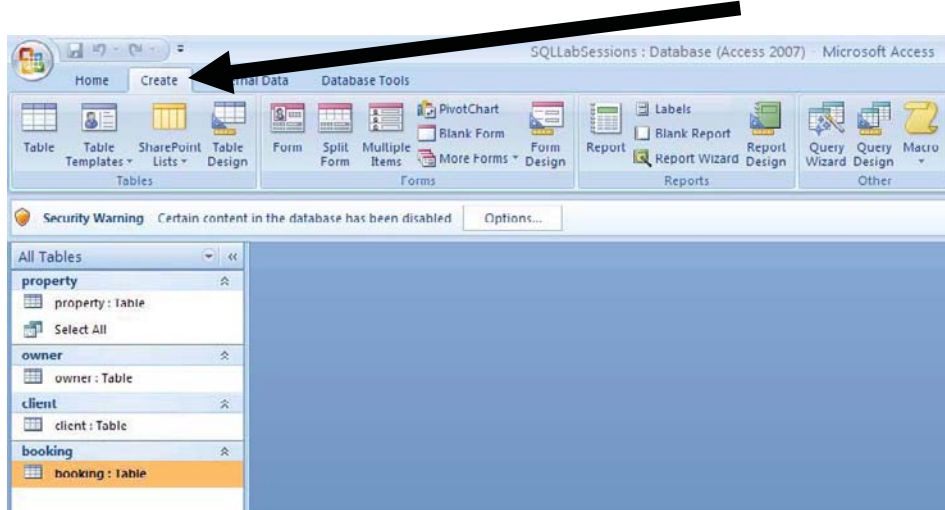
SQLLabSessions : Database (Access 2007) - Microsoft Access

Home Create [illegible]nal Data Database Tools

Table Table Templates SharePoint Lists Table Design
Tables

Form Split Form Multiple Items PivotChart Blank Form More Forms Form Design
Forms

Report Labels Blank Report Report Wizard Report Design
Reports

Query Wizard Query Design Macro
Other

Security Warning Certain content in the database has been disabled Options...

All Tables
property
property : Table
Select All
owner
owner : Table
client
client : Table
booking
booking : Table